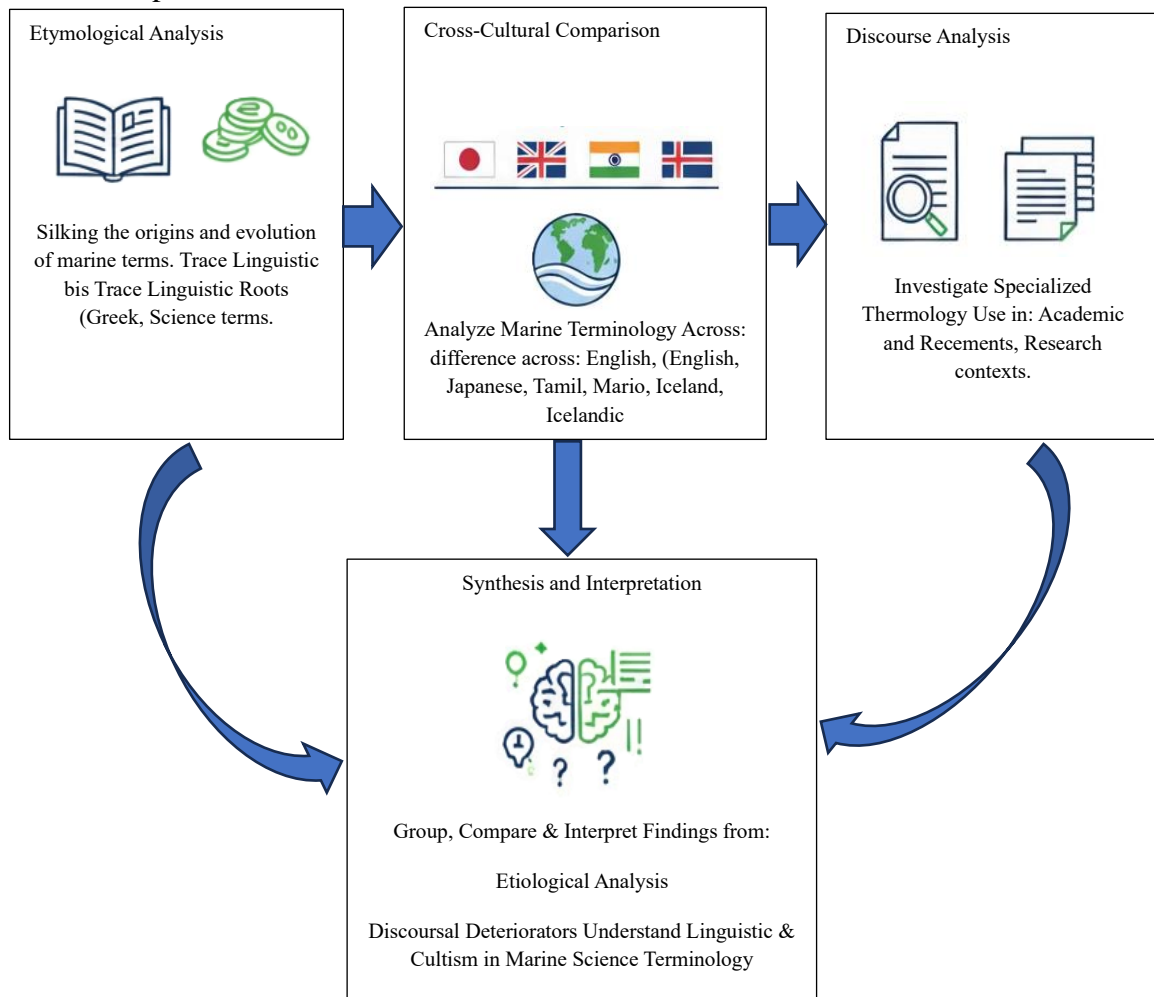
Etymological Analysis

Silking the origins and evolution of marine terms. Trace Linguistic bis Trace Linguistic Roots (Greek, Science terms.

Cross-Cultural Comparison

Analyze Marine Terminology Across: difference across: English, (English, Japanese, Tamil, Mario, Iceland, Icelandic

Discourse Analysis

Investigate Specialized Thermology Use in: Academic and Recements, Research contexts.

Synthesis and Interpretation

Group, Compare & Interpret Findings from:

Etiological Analysis

Discoursal Deteriorators Understand Linguistic & Cultism in Marine Science Terminology